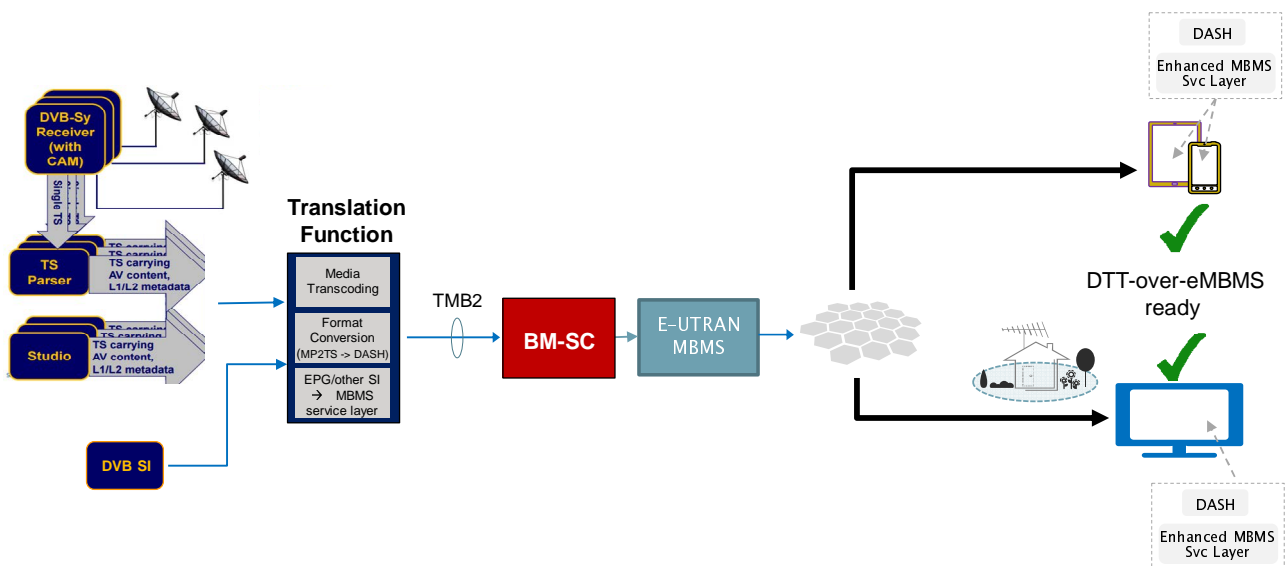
DVB-Sy Receiver (with CAM)

Single TS

TS Parser

TS carrying
TS carrying
TS carrying AV content, L1/L2 metadata

Studio

TS carrying
TS carrying
TS carrying AV content, L1/L2 metadata

DVB SI

Translation Function

Media Transcoding

Format Conversion (MP2TS -> DASH)

EPG/other SI → MBMS service layer

TMB2

BM-SC

E-UTRAN MBMS

DASH

Enhanced MBMS Svc Layer

DTT-over-eMBMS ready

DASH

Enhanced MBMS Svc Layer